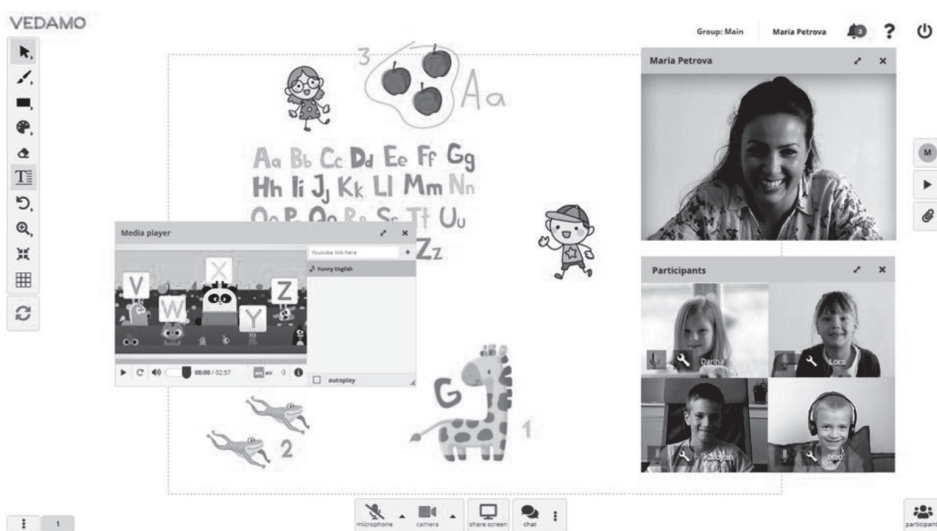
VEDAMO

Group: Main Maria Petrova ?

3 Aa

Aa Bb Cc Dd Ee Ff Gg
Hh Ii Jj Kk Ll Mm Nn
Oo Pp Qq Rr Ss Tt Uu
Zz

Media player

Youtube link here +

Funny English

V X W Y Z

00:00 / 02:57

autoplay

G

1

2

Maria Petrova

Participants

Darina Lora

Nikolay Ivan

M

1

microphone camera share screen chat

participants